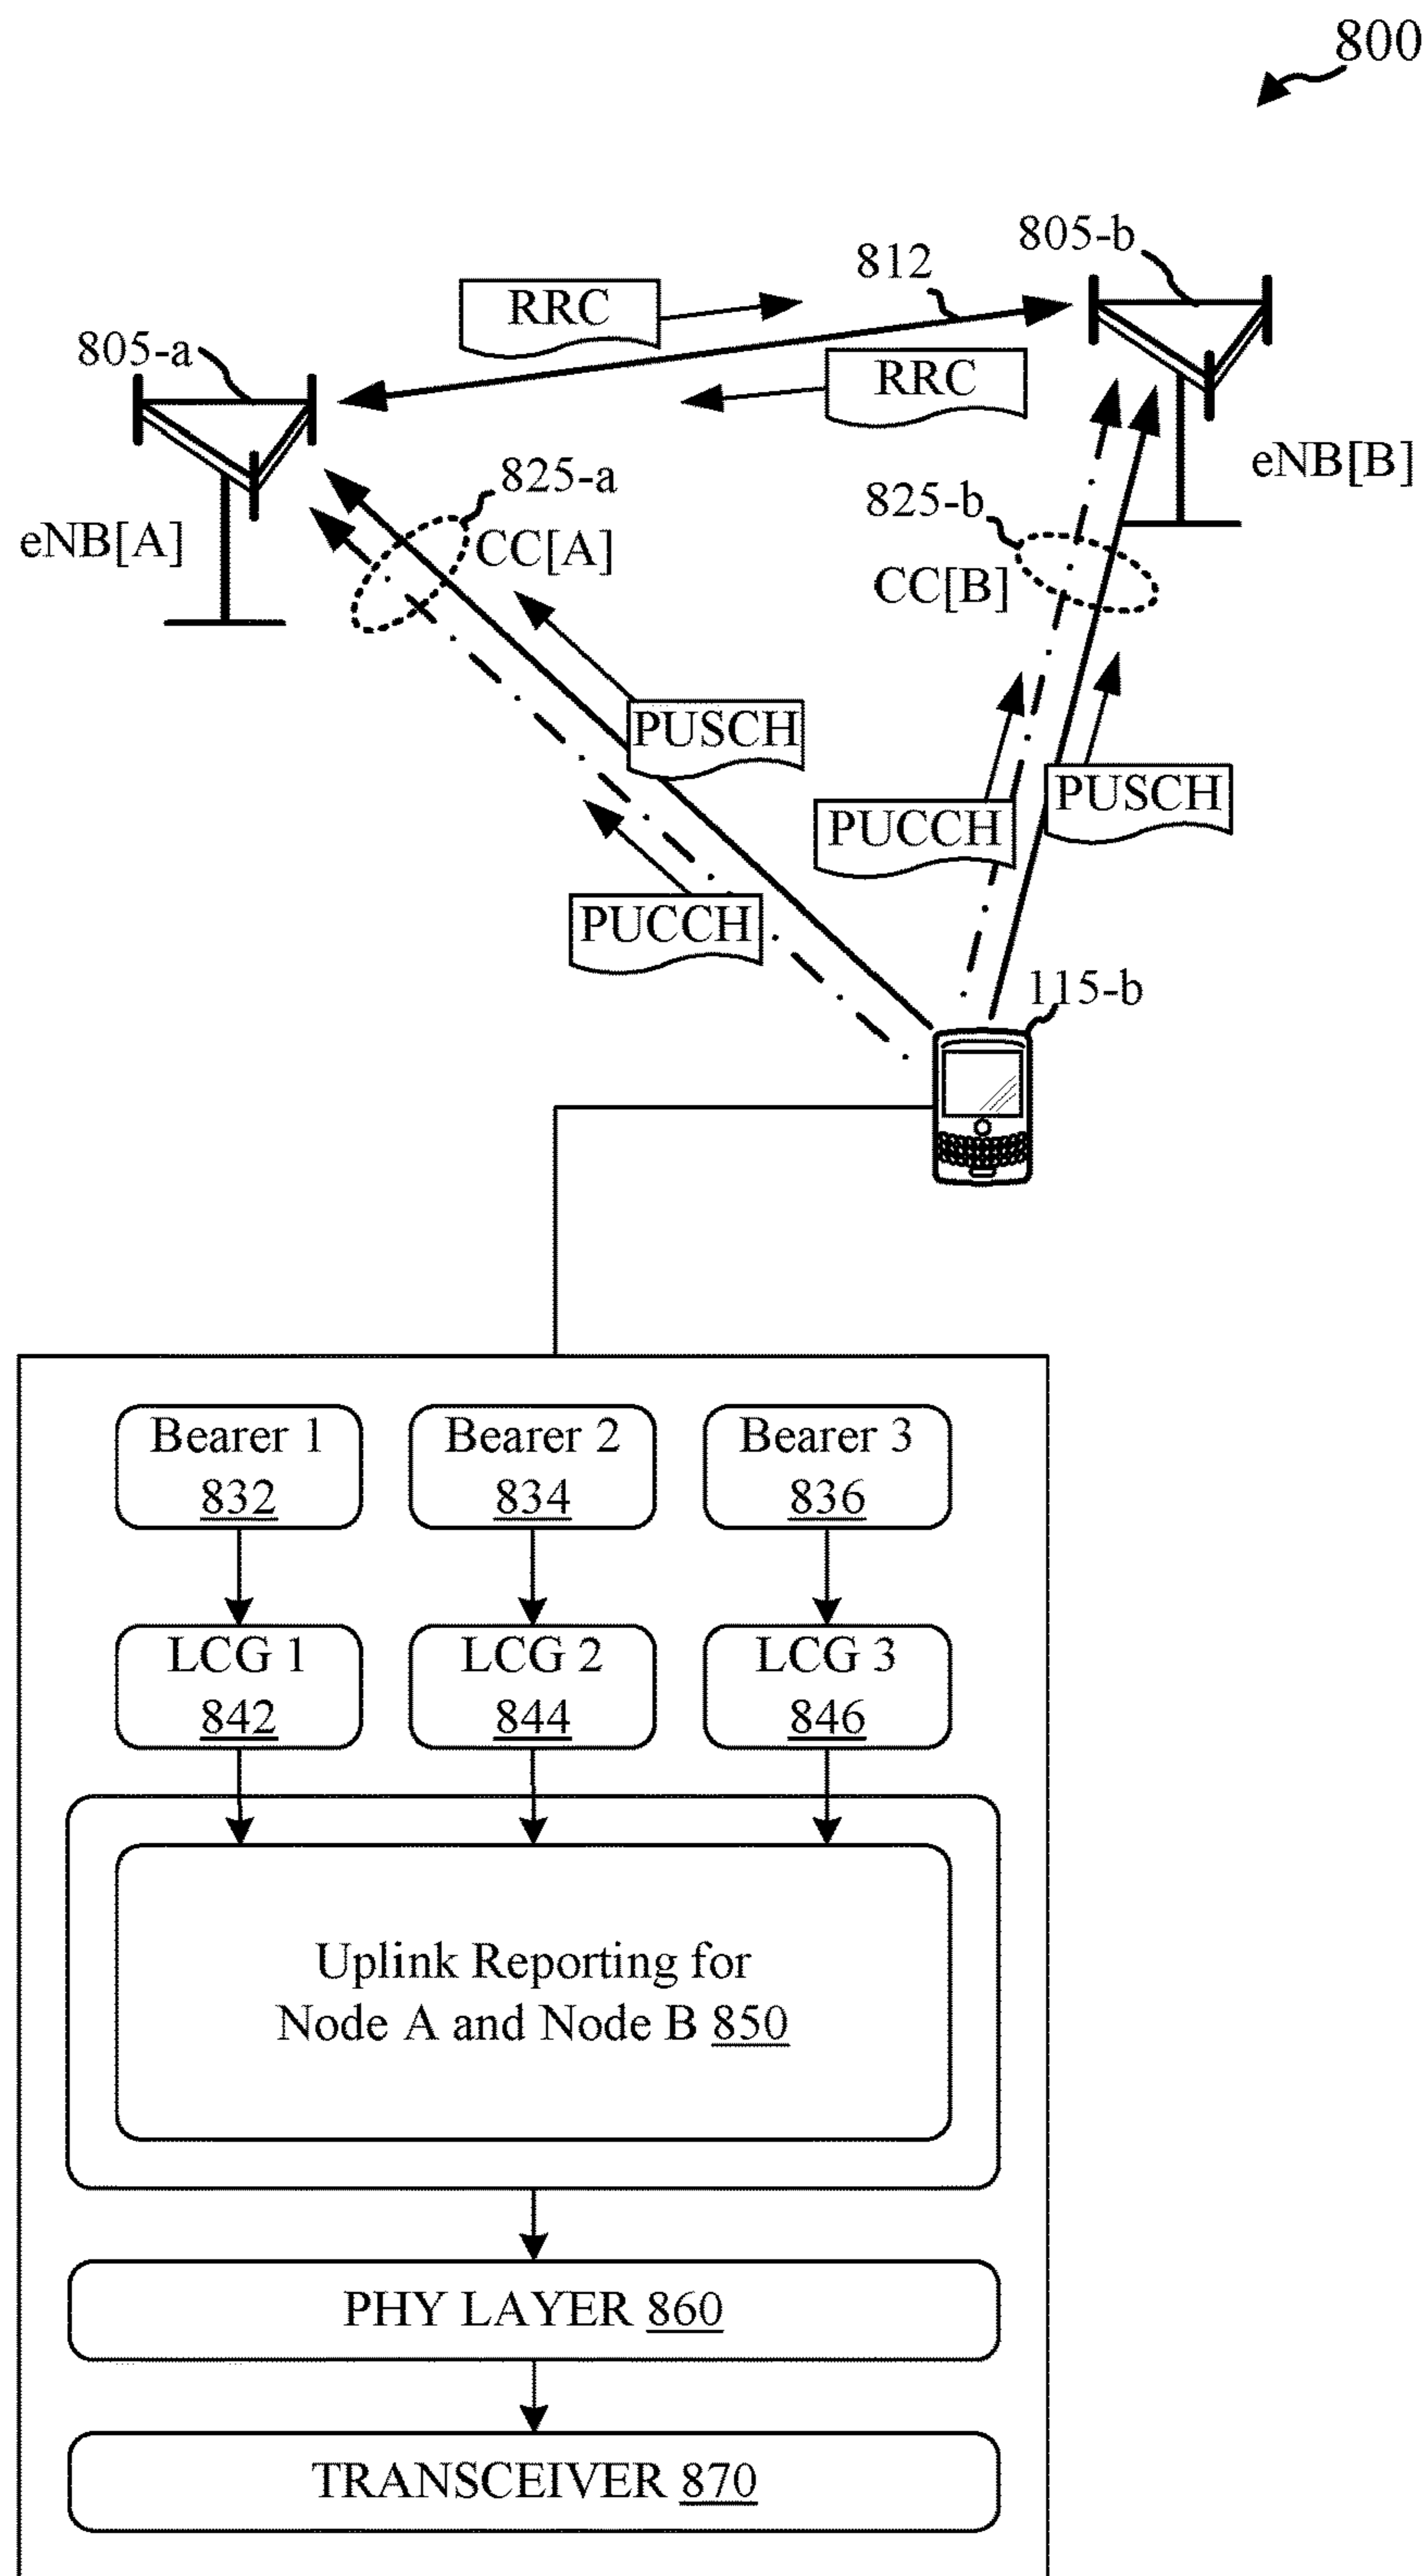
800

805-b

812

RRC

805-a

RRC

eNB[B]

825-a

eNB[A]

CC[A]

825-b

CC[B]

PUSCH

PUCCH

PUSCH

PUCCH

115-b

Bearer 1 832

Bearer 2 834

Bearer 3 836

LCG 1 842

LCG 2 844

LCG 3 846

Uplink Reporting for Node A and Node B 850

PHY LAYER 860

TRANSCEIVER 870